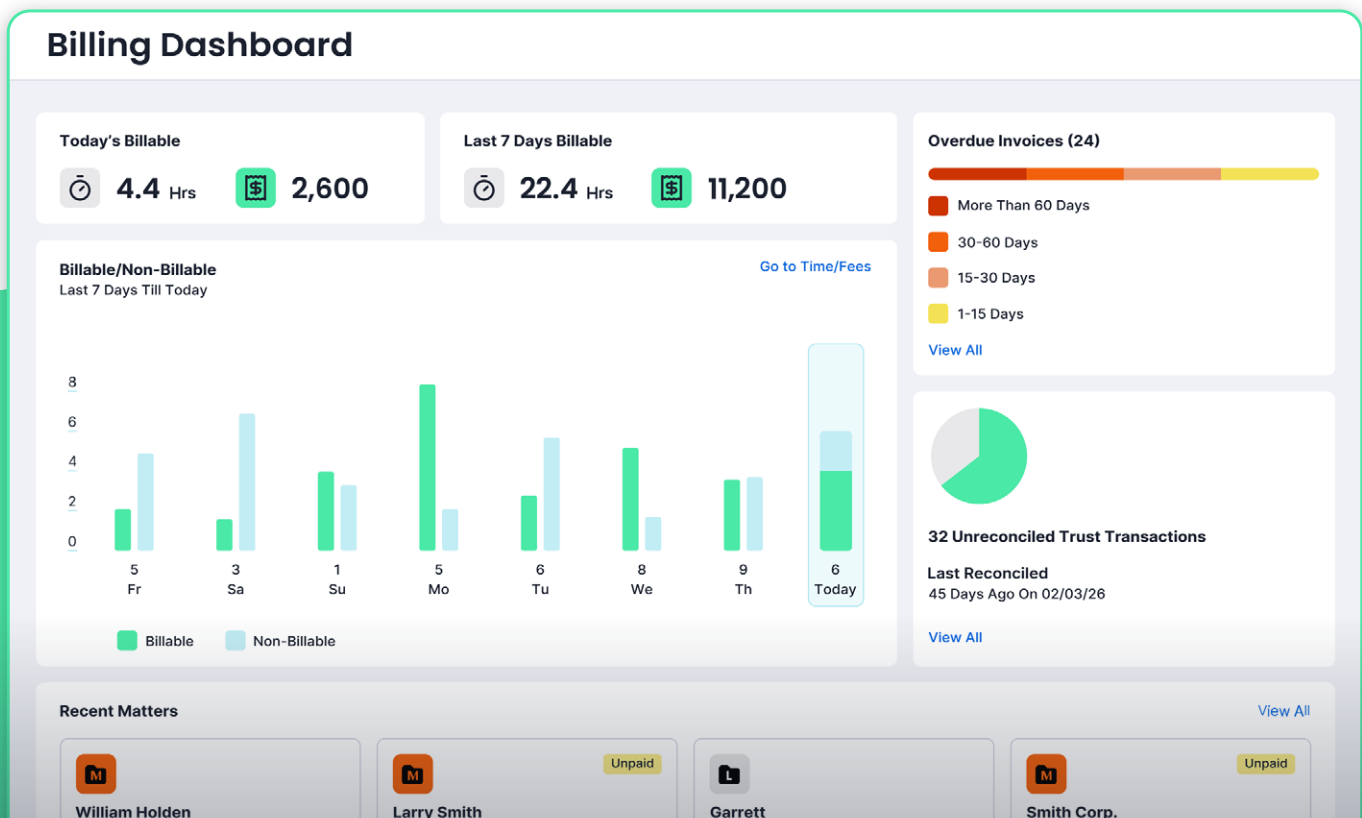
Billing Dashboard

Today's Billable
4.4 Hrs
2,600

Last 7 Days Billable
22.4 Hrs
11,200

Overdue Invoices (24)
More Than 60 Days
30-60 Days
15-30 Days
1-15 Days
View All

Billable/Non-Billable
Last 7 Days Till Today
Go to Time/Fees

8
6
4
2
0

5 Fr
3 Sa
1 Su
5 Mo
6 Tu
8 We
9 Th
6 Today

Billable
Non-Billable

32 Unreconciled Trust Transactions
Last Reconciled
45 Days Ago On 02/03/26
View All

Recent Matters
View All

M
William Holden

M
Unpaid
Larry Smith

L
Garrett

M
Unpaid
Smith Corp.